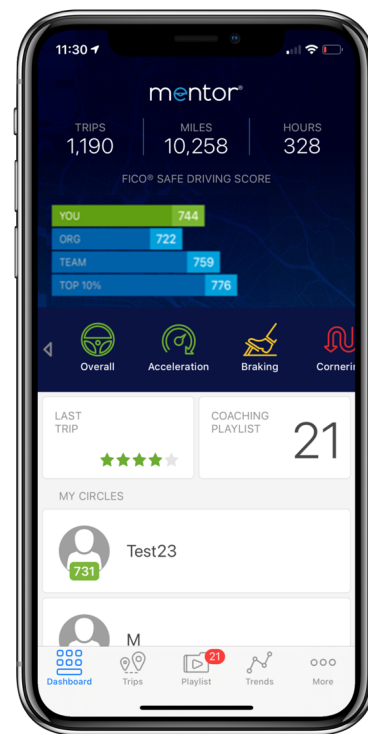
11:30

mentor

TRIPS
1,190

MILES
10,258

HOURS
328

FICO® SAFE DRIVING SCORE

| | |
|---|---|
| YOU | 744 |
| ORG | 722 |
| TEAM | 759 |
| TOP 10% | 776 |

Overall
Acceleration
Braking
Cornerin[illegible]

LAST TRIP

COACHING PLAYLIST
21

MY CIRCLES

731
Test23

M

Dashboard
Trips
21
Playlist
Trends
More